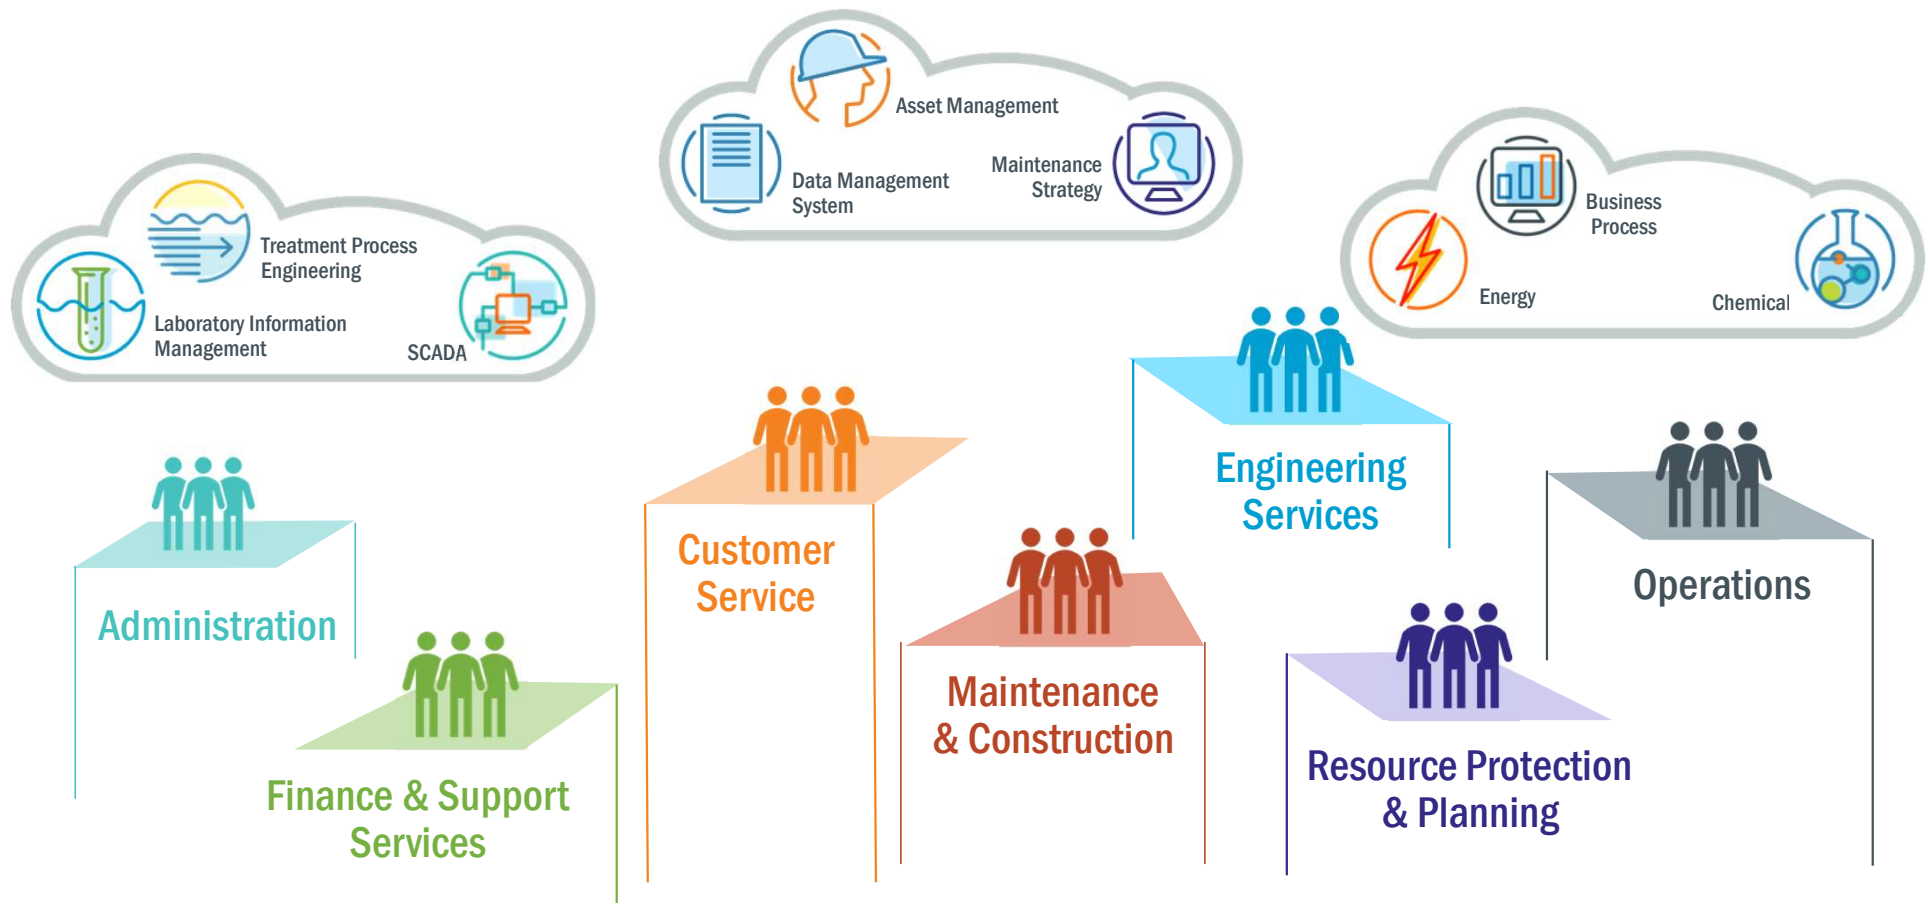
Asset Management

Data Management System

Maintenance Strategy

Treatment Process Engineering

Laboratory Information Management

SCADA

Business Process

Energy

Chemical

Engineering Services

Customer Service

Operations

Administration

Maintenance & Construction

Finance & Support Services

Resource Protection & Planning